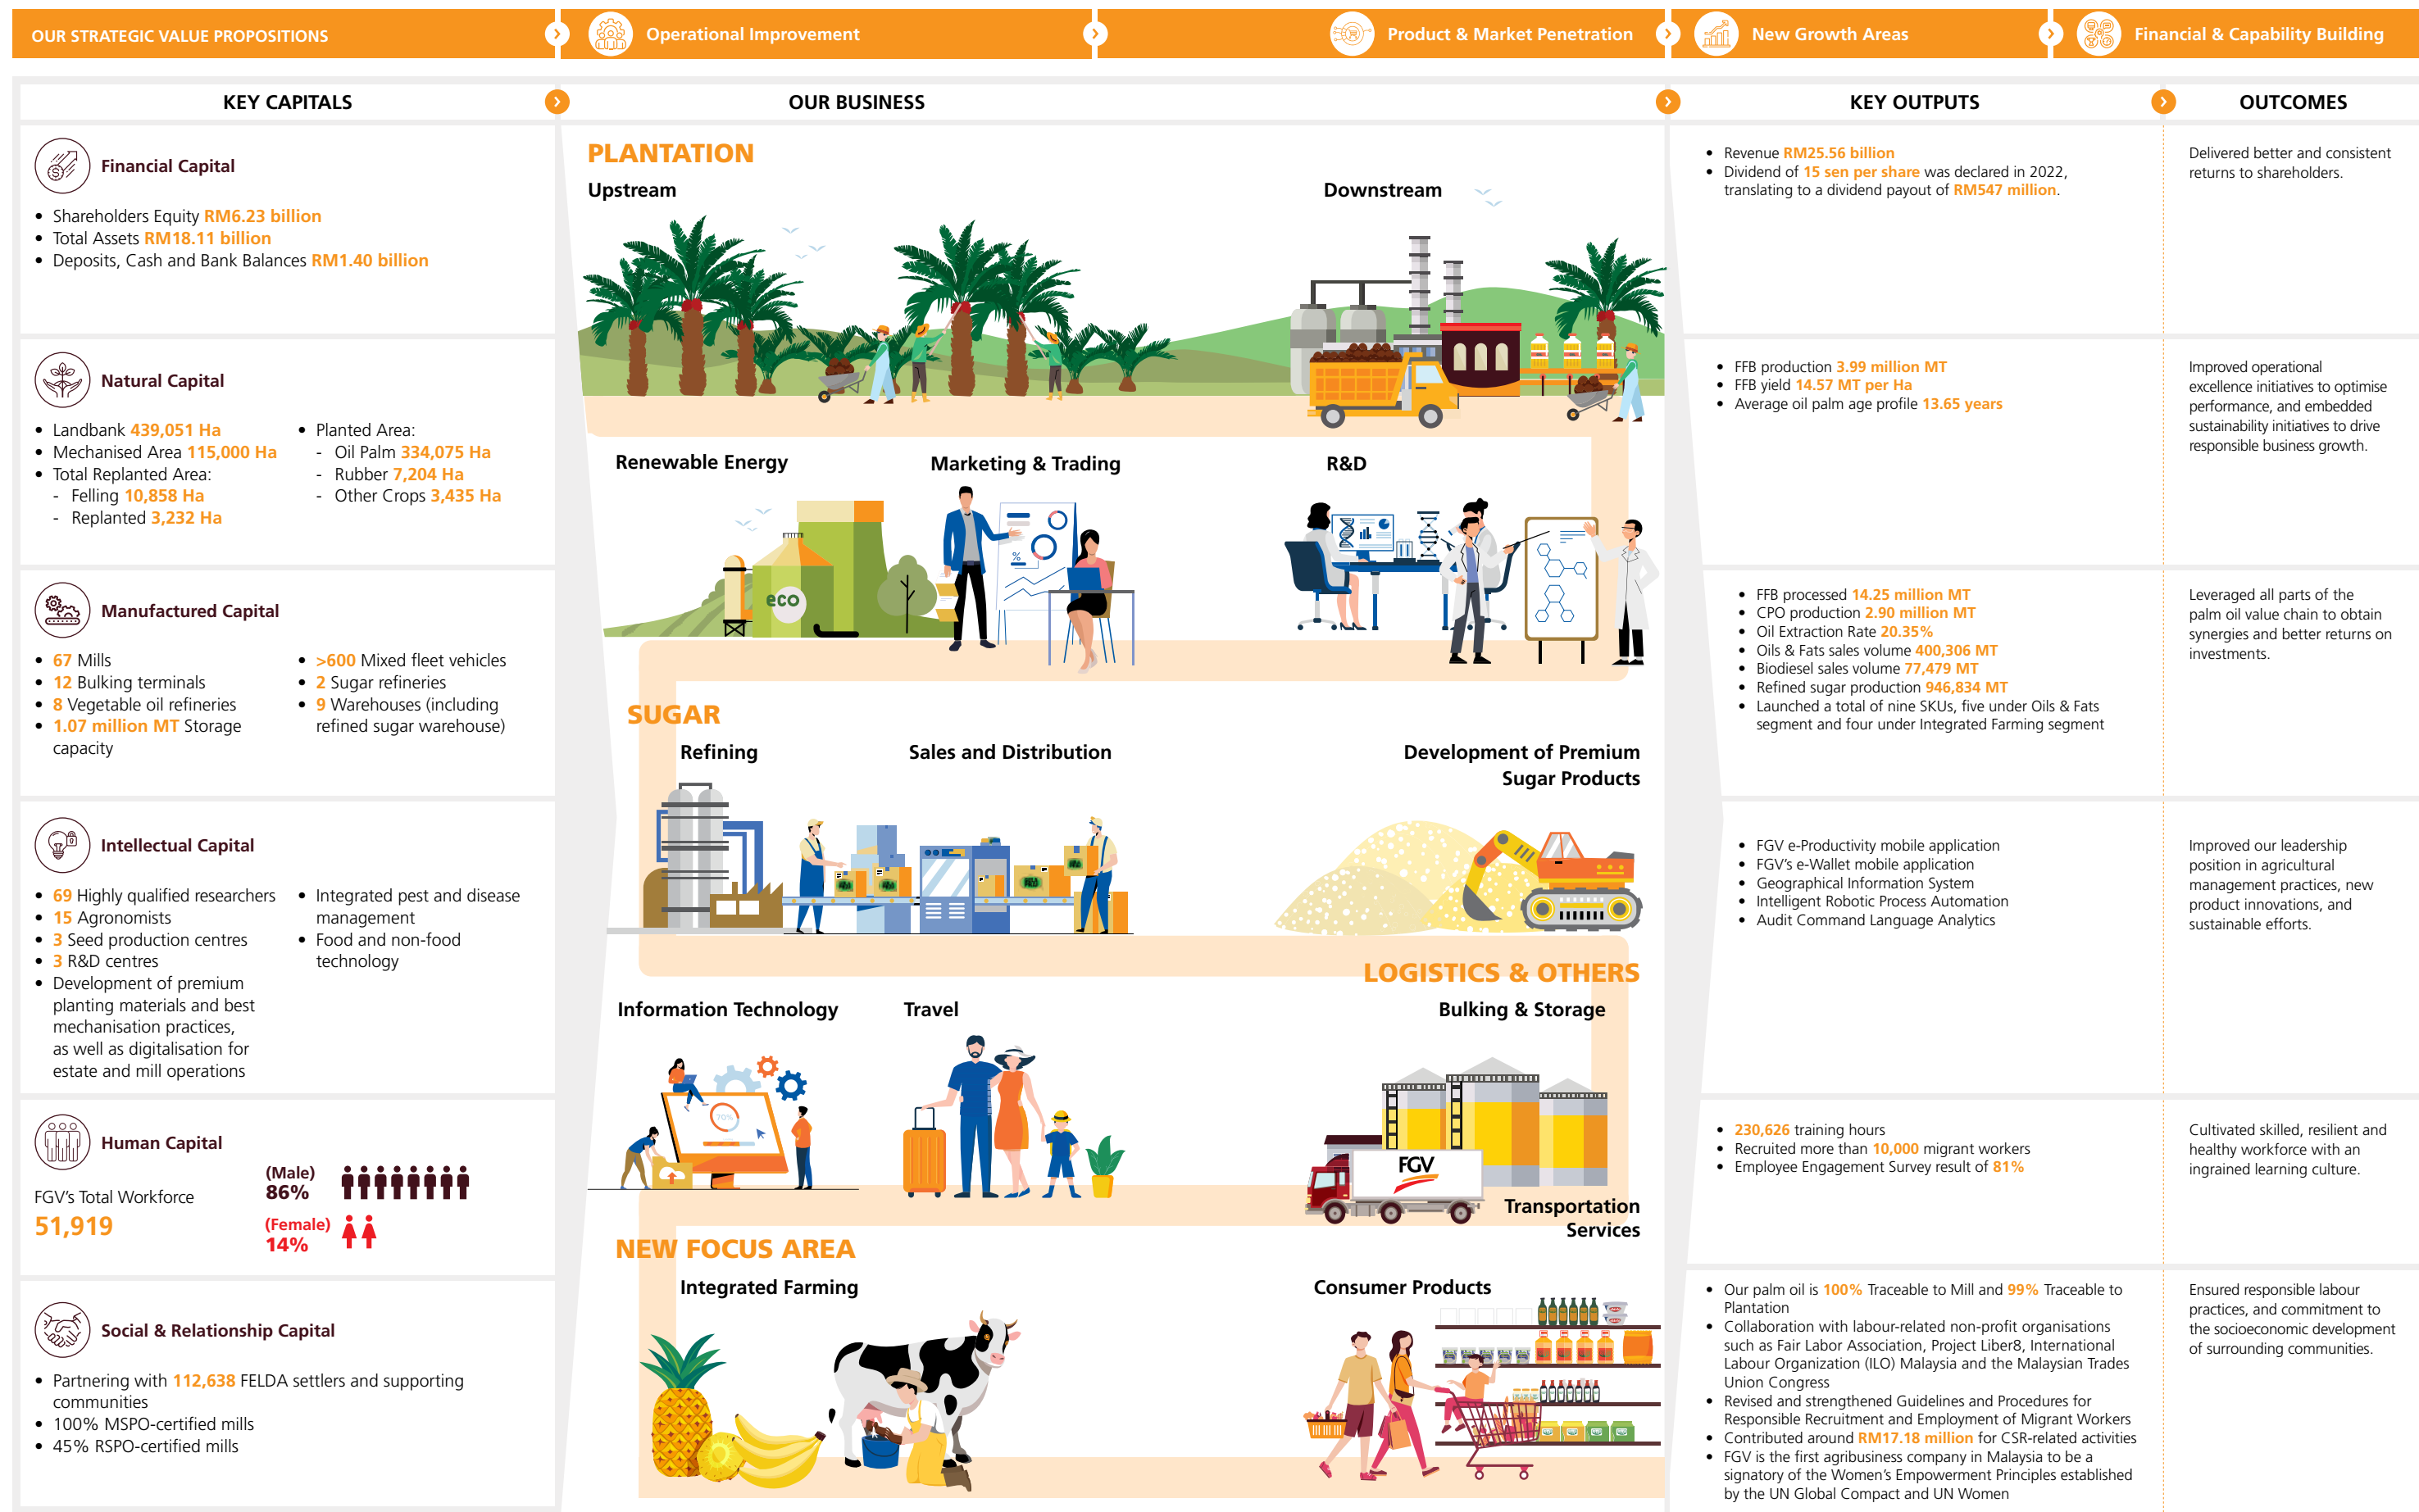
OUR STRATEGIC VALUE PROPOSITIONS | Operational Improvement | Product & Market Penetration | New Growth Areas | Financial & Capability Building

KEY CAPITALS

OUR BUSINESS

KEY OUTPUTS

OUTCOMES

Financial Capital
• Shareholders Equity RM6.23 billion
• Total Assets RM18.11 billion
• Deposits, Cash and Bank Balances RM1.40 billion

Natural Capital
• Landbank 439,051 Ha
• Mechanised Area 115,000 Ha
• Total Replanted Area:
- Felling 10,858 Ha
- Replanted 3,232 Ha
• Planted Area:
- Oil Palm 334,075 Ha
- Rubber 7,204 Ha
- Other Crops 3,435 Ha

Manufactured Capital
• 67 Mills
• 12 Bulking terminals
• 8 Vegetable oil refineries
• 1.07 million MT Storage capacity
• >600 Mixed fleet vehicles
• 2 Sugar refineries
• 9 Warehouses (including refined sugar warehouse)

Intellectual Capital
• 69 Highly qualified researchers
• 15 Agronomists
• 3 Seed production centres
• 3 R&D centres
• Development of premium planting materials and best mechanisation practices, as well as digitalisation for estate and mill operations
• Integrated pest and disease management
• Food and non-food technology

Human Capital
FGV's Total Workforce
51,919
(Male) 86%
(Female) 14%

Social & Relationship Capital
• Partnering with 112,638 FELDA settlers and supporting communities
• 100% MSPO-certified mills
• 45% RSPO-certified mills

PLANTATION
Upstream
Downstream
Renewable Energy
Marketing & Trading
R&D
eco

SUGAR
Refining
Sales and Distribution
Development of Premium Sugar Products

LOGISTICS & OTHERS
Information Technology
Travel
Bulking & Storage
FGV
Transportation Services

NEW FOCUS AREA
Integrated Farming
Consumer Products

• Revenue RM25.56 billion
• Dividend of 15 sen per share was declared in 2022, translating to a dividend payout of RM547 million.

Delivered better and consistent returns to shareholders.

• FFB production 3.99 million MT
• FFB yield 14.57 MT per Ha
• Average oil palm age profile 13.65 years

Improved operational excellence initiatives to optimise performance, and embedded sustainability initiatives to drive responsible business growth.

• FFB processed 14.25 million MT
• CPO production 2.90 million MT
• Oil Extraction Rate 20.35%
• Oils & Fats sales volume 400,306 MT
• Biodiesel sales volume 77,479 MT
• Refined sugar production 946,834 MT
• Launched a total of nine SKUs, five under Oils & Fats segment and four under Integrated Farming segment

Leveraged all parts of the palm oil value chain to obtain synergies and better returns on investments.

• FGV e-Productivity mobile application
• FGV's e-Wallet mobile application
• Geographical Information System
• Intelligent Robotic Process Automation
• Audit Command Language Analytics

Improved our leadership position in agricultural management practices, new product innovations, and sustainable efforts.

• 230,626 training hours
• Recruited more than 10,000 migrant workers
• Employee Engagement Survey result of 81%

Cultivated skilled, resilient and healthy workforce with an ingrained learning culture.

• Our palm oil is 100% Traceable to Mill and 99% Traceable to Plantation
• Collaboration with labour-related non-profit organisations such as Fair Labor Association, Project Liber8, International Labour Organization (ILO) Malaysia and the Malaysian Trades Union Congress
• Revised and strengthened Guidelines and Procedures for Responsible Recruitment and Employment of Migrant Workers
• Contributed around RM17.18 million for CSR-related activities
• FGV is the first agribusiness company in Malaysia to be a signatory of the Women's Empowerment Principles established by the UN Global Compact and UN Women

Ensured responsible labour practices, and commitment to the socioeconomic development of surrounding communities.